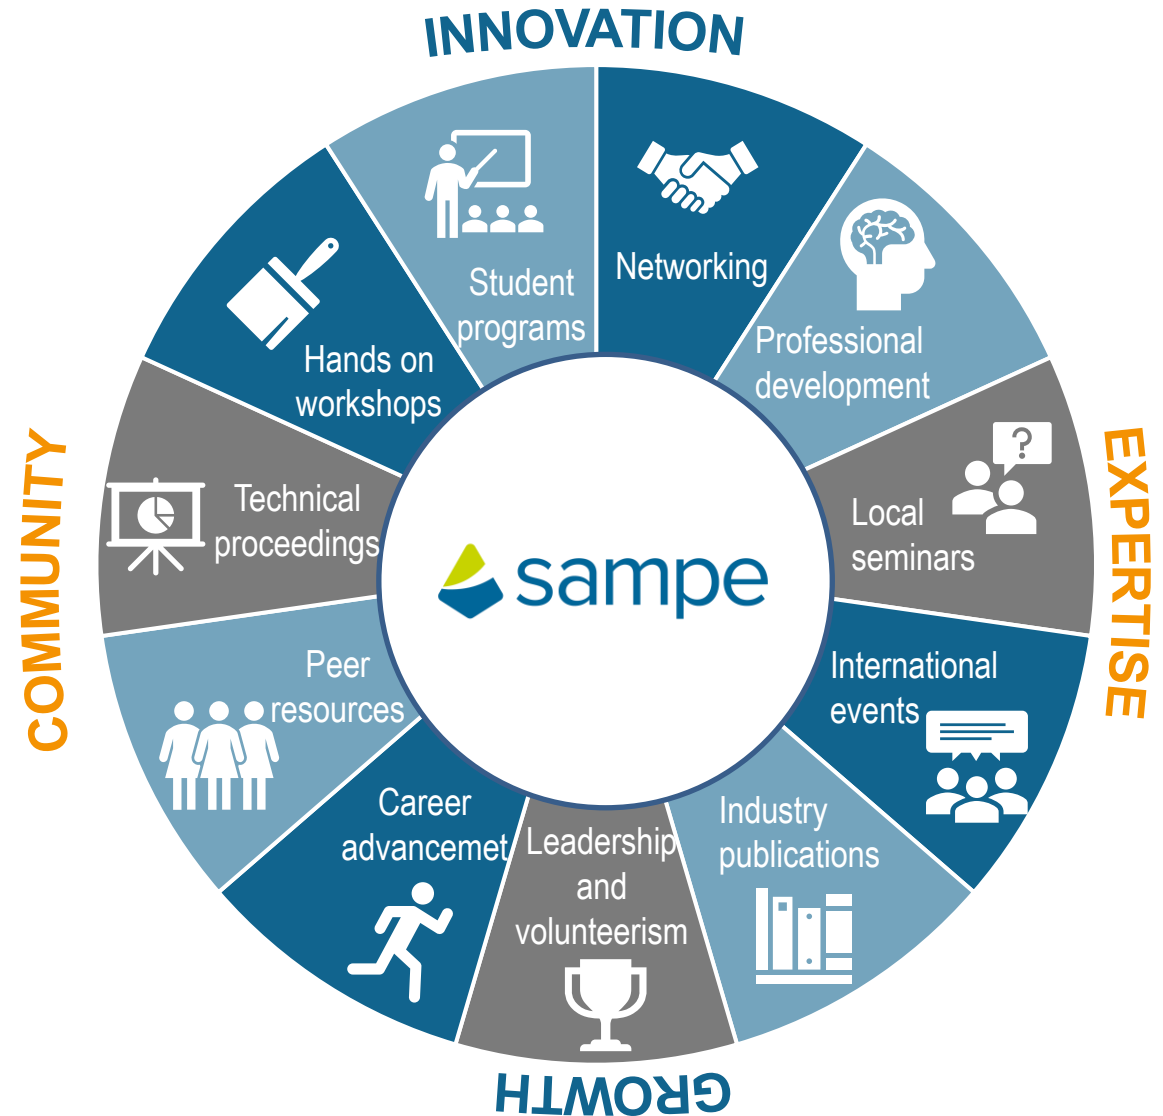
INNOVATION

Networking

Professional development

EXPERTISE

Local seminars

International events

Industry publications

GROWTH

Leadership and volunteerism

Career advancemet

Peer resources

COMMUNITY

Technical proceedings

Hands on workshops

Student programs

sampe